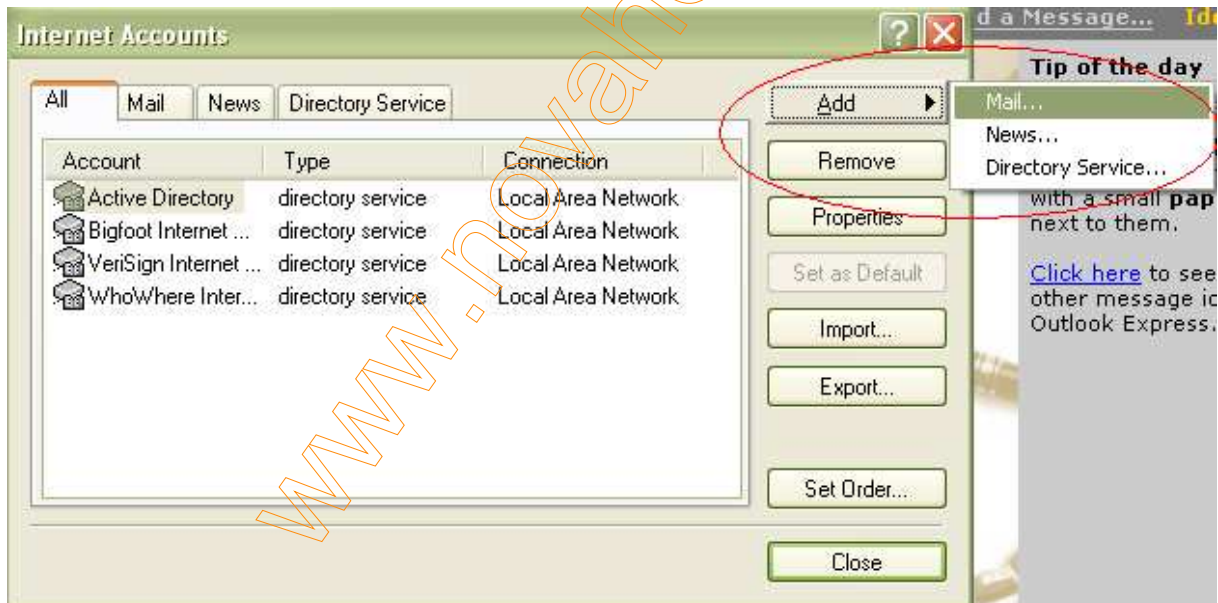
Internet Accounts

d a Message... Ide

Tip of the day

All | Mail | News | Directory Service

| Account | Type | Connection |
|---|---|---|
| Active Directory | directory service | Local Area Network |
| Bigfoot Internet ... | directory service | Local Area Network |
| VeriSign Internet ... | directory service | Local Area Network |
| WhoWhere Inter... | directory service | Local Area Network |

Add
Mail...
News...
Directory Service...
Remove
Properties
Set as Default
Import...
Export...
Set Order...
Close

with a small pap
next to them.

Click here to see
other message ic
Outlook Express.

www.novahc